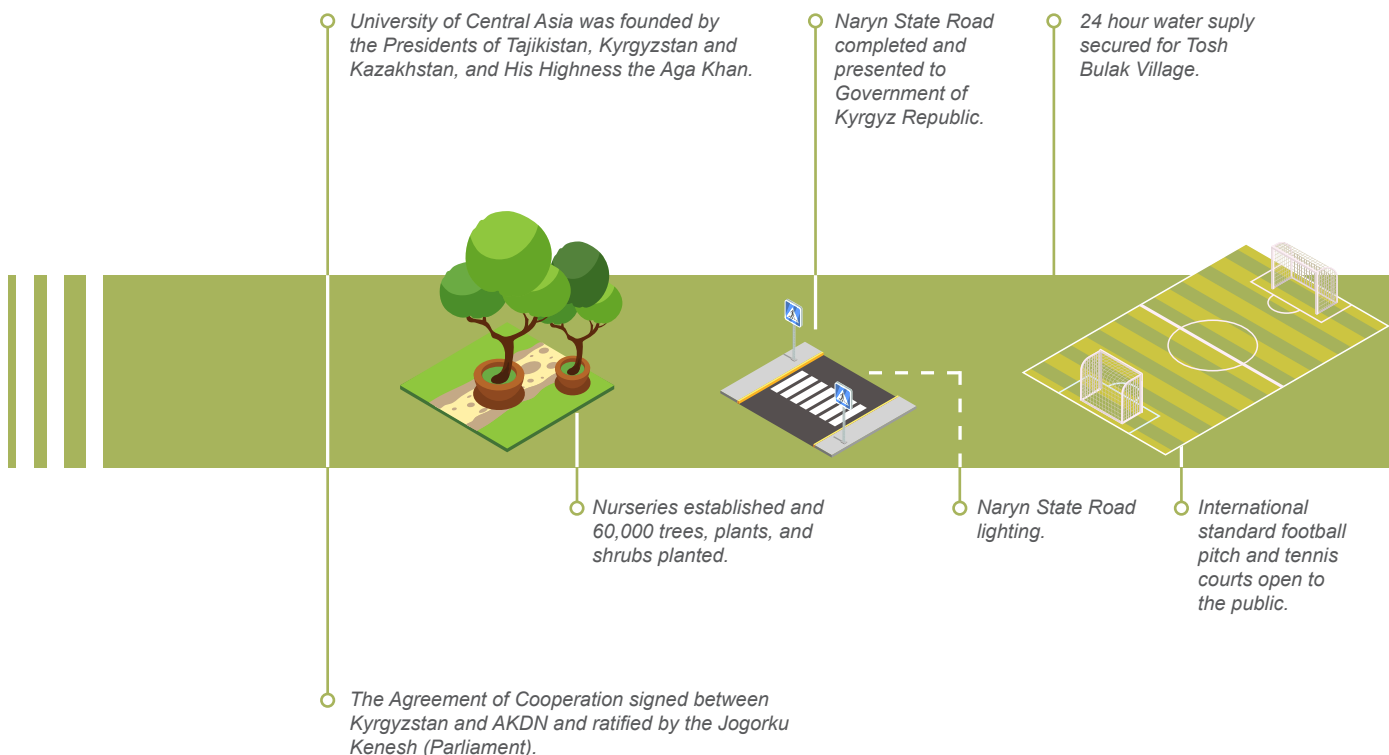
University of Central Asia was founded by the Presidents of Tajikistan, Kyrgyzstan and Kazakhstan, and His Highness the Aga Khan.

Naryn State Road completed and presented to Government of Kyrgyz Republic.

24 hour water suply secured for Tosh Bulak Village.

Nurseries established and 60,000 trees, plants, and shrubs planted.

Naryn State Road lighting.

International standard football pitch and tennis courts open to the public.

The Agreement of Cooperation signed between Kyrgyzstan and AKDN and ratified by the Jogorku Kenesh (Parliament).